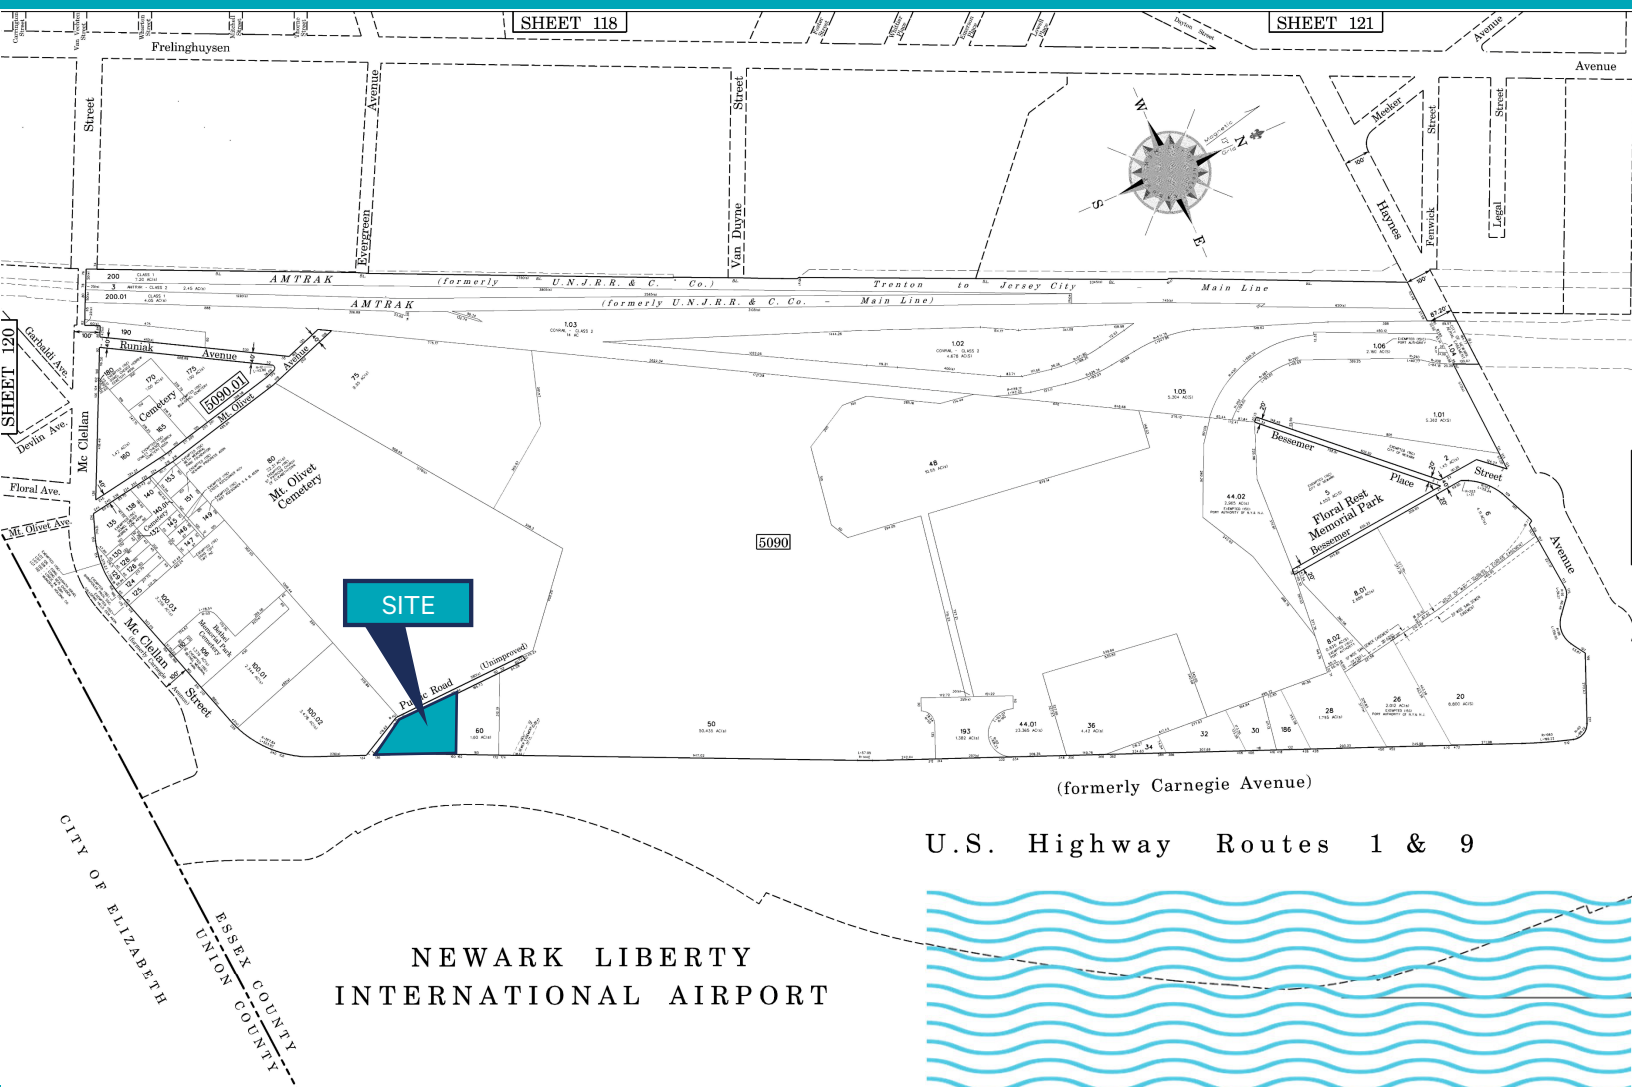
SHEET 118

SHEET 121

Frelinghuysen

Avenue

Avenue

Street

Avenue

Evergreen

Street

Van Duyne

Meeker

Street

Street

Haynes

Fenwick

Legal

W

N

S

E

AMTRAK (formerly U.N.J.R.R. & C. Co.) Trenton to Jersey City Main Line

AMTRAK (formerly U.N.J.R.R. & C. Co. - Main Line)

200

200.01

190

Runiak Avenue

Avenue

SHEET 120

Garibaldi Ave.

Devlin Ave.

Floral Ave.

Mt. Olivet Ave.

Mc Clellan

Cemetery

5090.01

Mt. Olivet

Mt. Olivet Cemetery

75

80

1.03

1.02

1.05

1.06

1.01

48

Bessemer

Place

Street

Floral Rest Memorial Park

Bessemer

44.02

Avenue

5090

SITE

Public Road

(Unimproved)

Mc Clellan Street

100.03

100.01

100.02

60

50

193

44.01

36

34

32

30

186

28

26

20

8.01

8.02

(formerly Carnegie Avenue)

U.S. Highway Routes 1 & 9

CITY OF ELIZABETH

ESSEX COUNTY

UNION COUNTY

NEWARK LIBERTY INTERNATIONAL AIRPORT